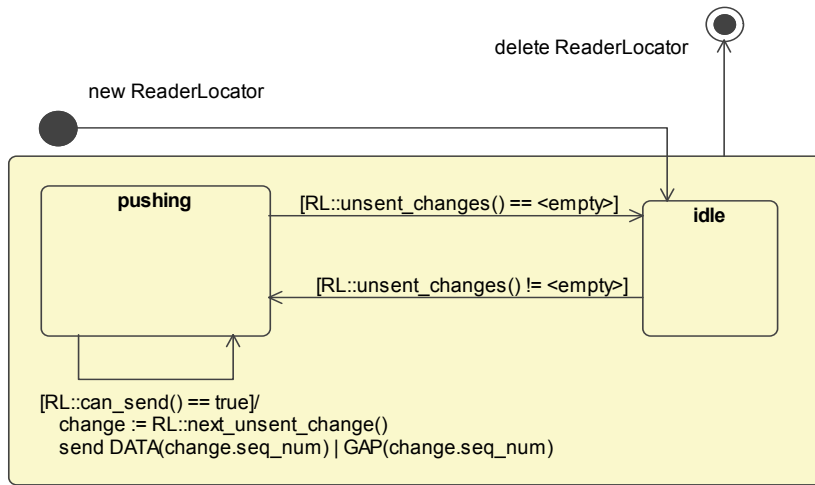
delete ReaderLocator

new ReaderLocator

pushing

[RL::unsent_changes() == <empty>]

idle

[RL::unsent_changes() != <empty>]

[RL::can_send() == true]/
change := RL::next_unsent_change()
send DATA(change.seq_num) | GAP(change.seq_num)